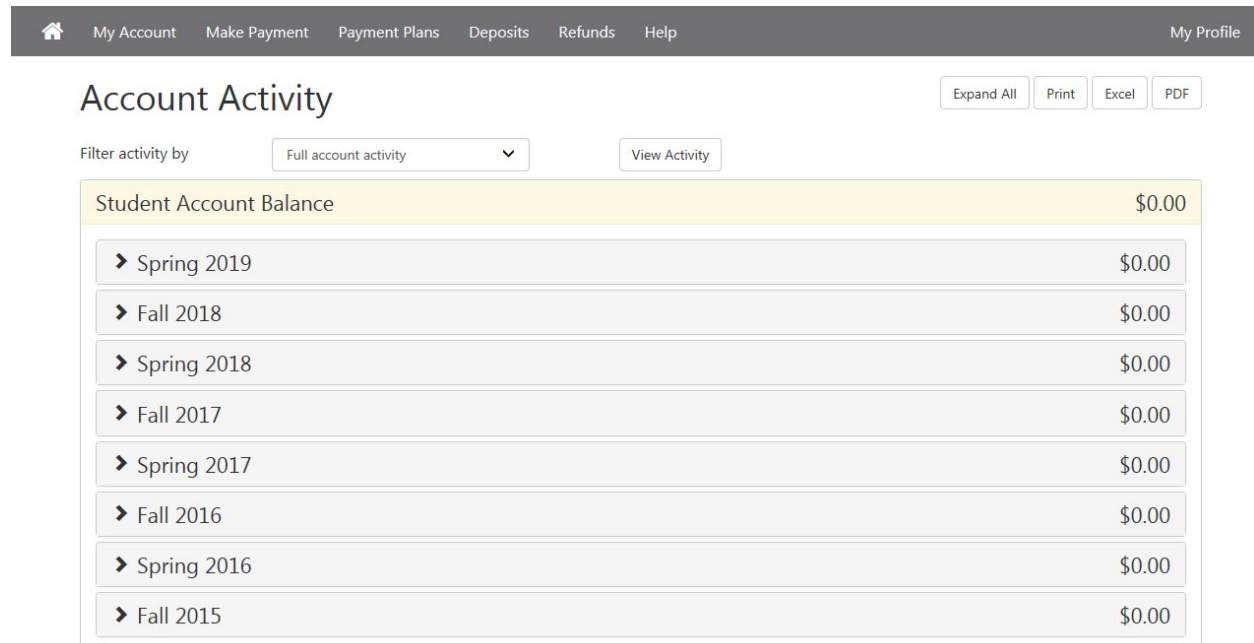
My Account Make Payment Payment Plans Deposits Refunds Help My Profile

Account Activity

Expand All Print Excel PDF

Filter activity by Full account activity View Activity

Student Account Balance $0.00

Spring 2019 $0.00

Fall 2018 $0.00

Spring 2018 $0.00

Fall 2017 $0.00

Spring 2017 $0.00

Fall 2016 $0.00

Spring 2016 $0.00

Fall 2015 $0.00